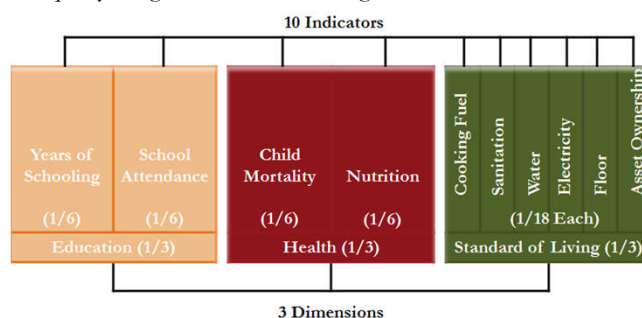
10 Indicators

Years of Schooling (1/6)

School Attendance (1/6)

Education (1/3)

Child Mortality (1/6)

Nutrition (1/6)

Health (1/3)

Cooking Fuel

Sanitation

Water

Electricity

Floor

Asset Ownershi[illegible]

(1/18 Each)

Standard of Living (1/3)

3 Dimensions